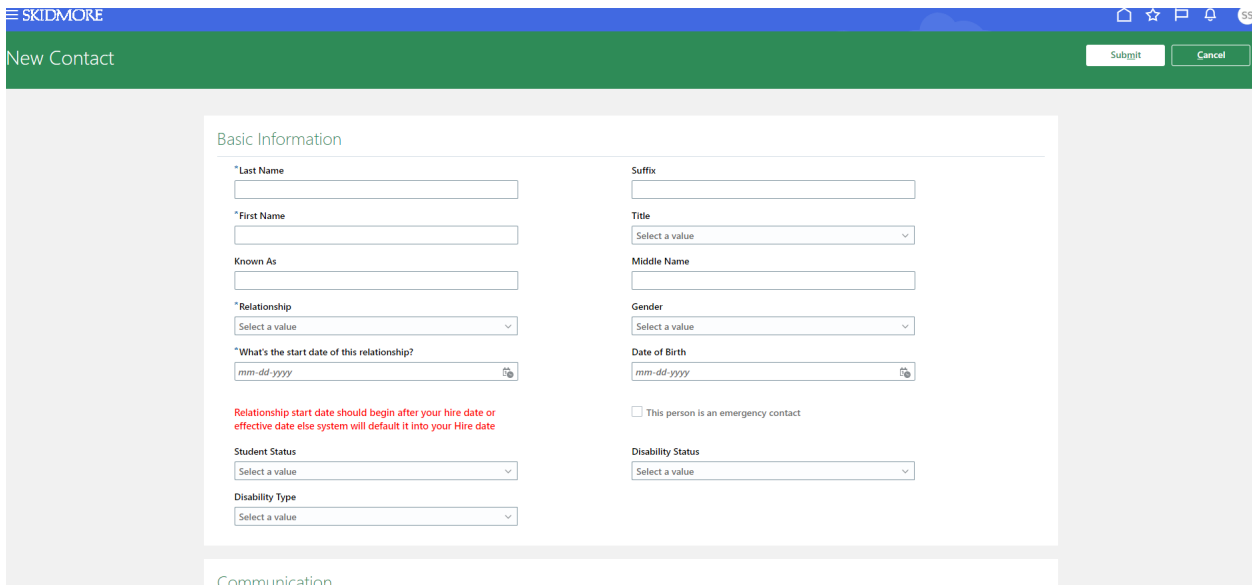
SKIDMORE

SS

New Contact

Submit

Cancel

Basic Information

*Last Name

Suffix

*First Name

Title

Select a value

Known As

Middle Name

*Relationship

Select a value

Gender

Select a value

*What's the start date of this relationship?

mm-dd-yyyy

Date of Birth

mm-dd-yyyy

Relationship start date should begin after your hire date or effective date else system will default it into your Hire date

This person is an emergency contact

Student Status

Select a value

Disability Status

Select a value

Disability Type

Select a value

Communication